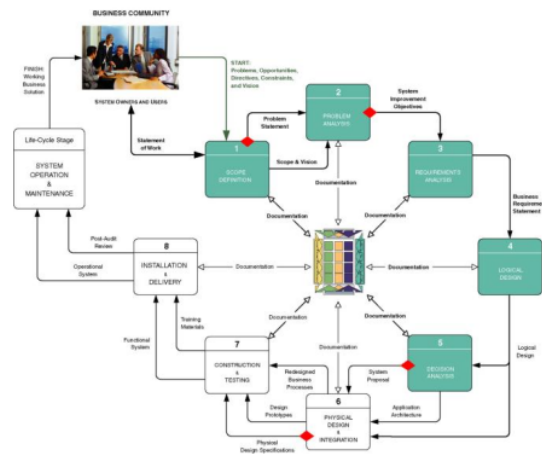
BUSINESS COMMUNITY

SYSTEM OWNERS AND USERS

START: Problems, Opportunities, Directives, Constraints, and Vision

FINISH: Working Business Solution

Life-Cycle Stage

SYSTEM OPERATION & MAINTENANCE

Statement of Work

1
SCOPE DEFINITION

Problem Statement

2
PROBLEM ANALYSIS

System Improvement Objectives

3
REQUIREMENTS ANALYSIS

Scope & Vision

Documentation

Documentation

Documentation

Business Requirements Statement

4
LOGICAL DESIGN

Post-Audit Review

8
INSTALLATION & DELIVERY

Operational System

Documentation

Documentation

Training Materials

Documentation

Documentation

Logical Design

Functional System

7
CONSTRUCTION & TESTING

Documentation

5
DECISION ANALYSIS

Redesigned Business Processes

System Proposal

6
PHYSICAL DESIGN & INTEGRATION

Design Prototypes

Application Architecture

Physical Design Specifications